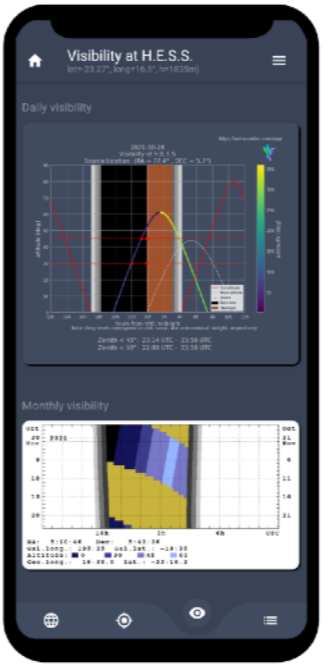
Visibility at H.E.S.S.
lat=-23.27°, long=16.5°, h=1835m)

Daily visibility

2021-10-28
Visibility at H.E.S.S.
Source location: (RA = 72.4°, DEC = 5.7°)

Zenith < 45°: 23:14 UTC - 23:59 UTC
Zenith < 60°: 21:00 UTC - 23:59 UTC

Monthly visibility

Oct
26 2021
Nov
8
10
18
20

Oct
31
Nov
6
11
16
21

18h
0h
6h
UTC

Ga: 5:10:48 Dec: 5:43:36
Gal.long. 195.25 Gal.lat. -19.35
ALTITUDE: 0 30 45 60
Geo.long. 16.30.0 Lat. -23:16.3